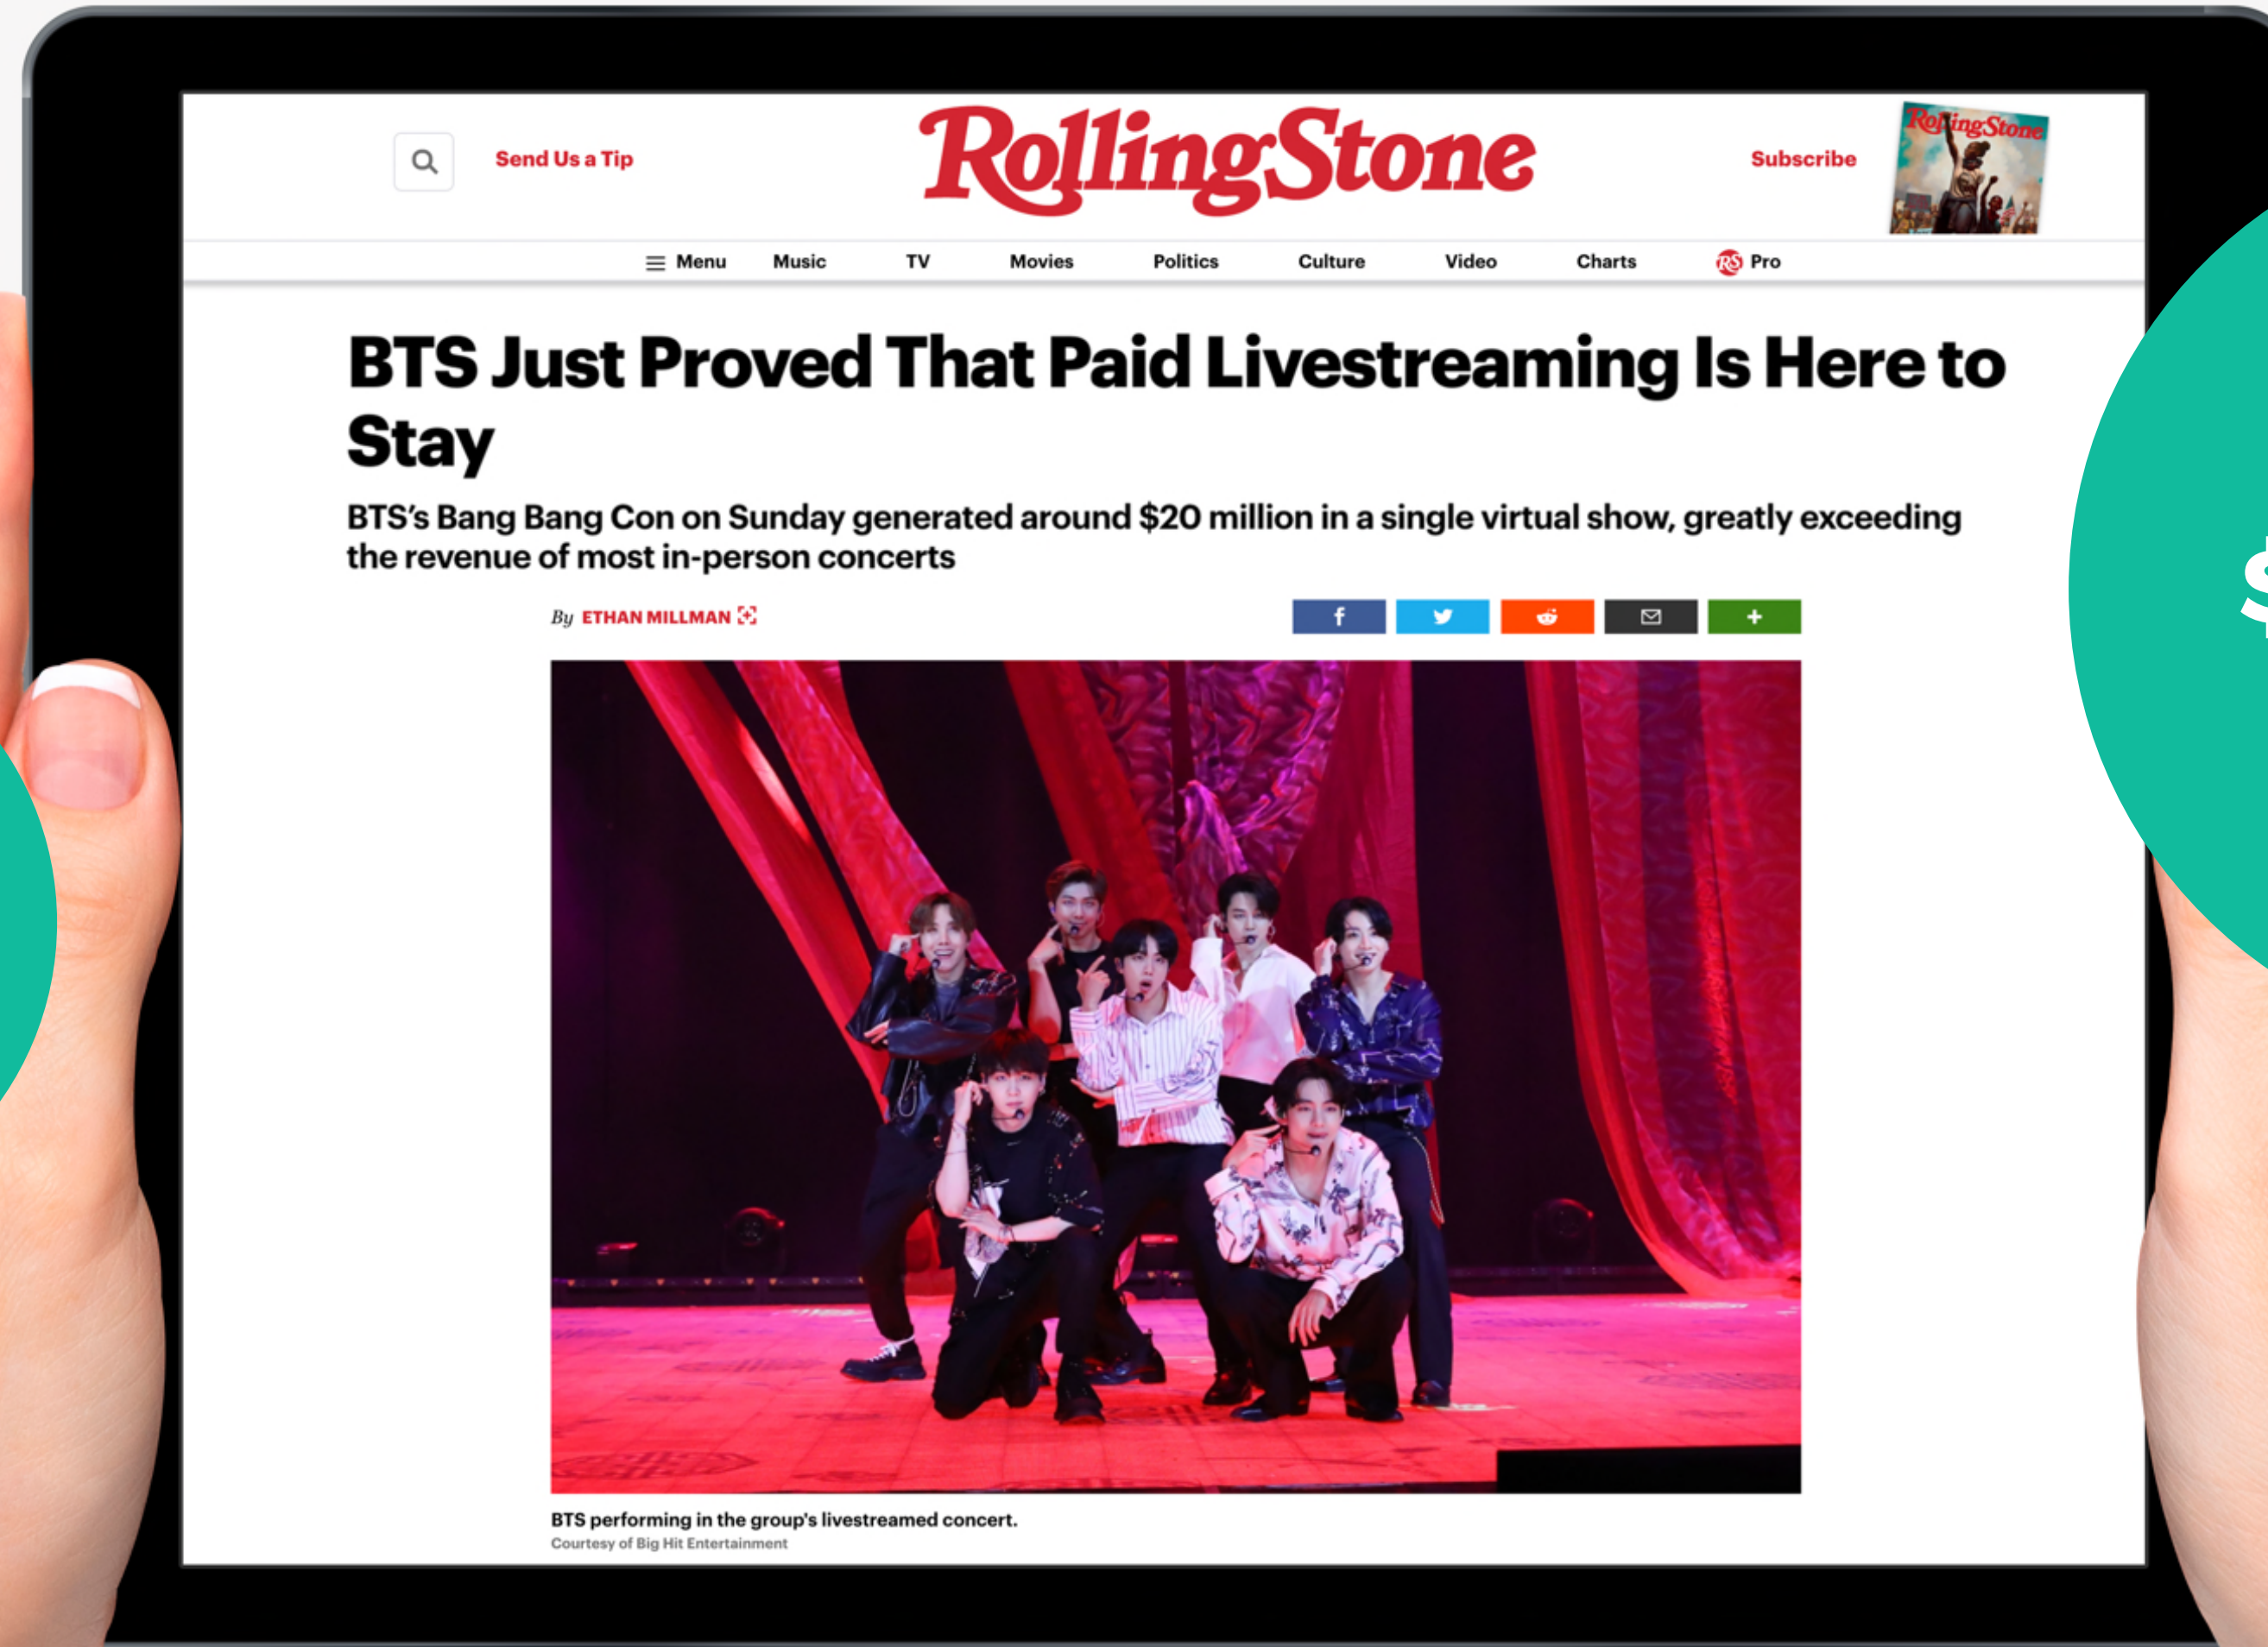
Send Us a Tip

RollingStone

Subscribe

RollingStone

Menu Music TV Movies Politics Culture Video Charts RS Pro

BTS Just Proved That Paid Livestreaming Is Here to Stay

BTS's Bang Bang Con on Sunday generated around $20 million in a single virtual show, greatly exceeding the revenue of most in-person concerts

By ETHAN MILLMAN

f +

BTS performing in the group's livestreamed concert.
Courtesy of Big Hit Entertainment

$